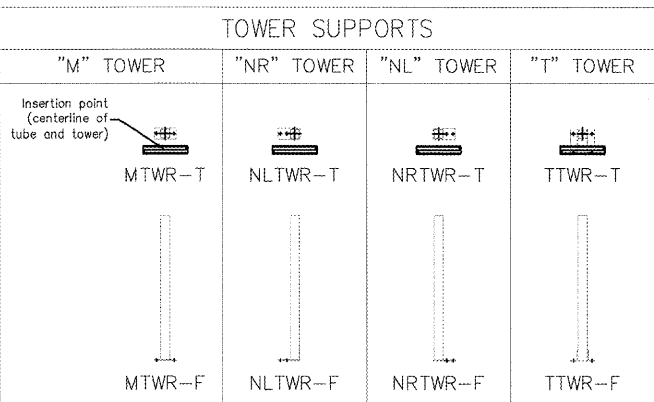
TOWER SUPPORTS

| "M" TOWER | "NR" TOWER | "NL" TOWER | "T" TOWER |
|---|---|---|---|
| Insertion point (centerline of tube and tower) MTWR–T | NLTWR–T | NRTWR–T | TTWR–T |
| MTWR–F | NLTWR–F | NRTWR–F | TTWR–F |